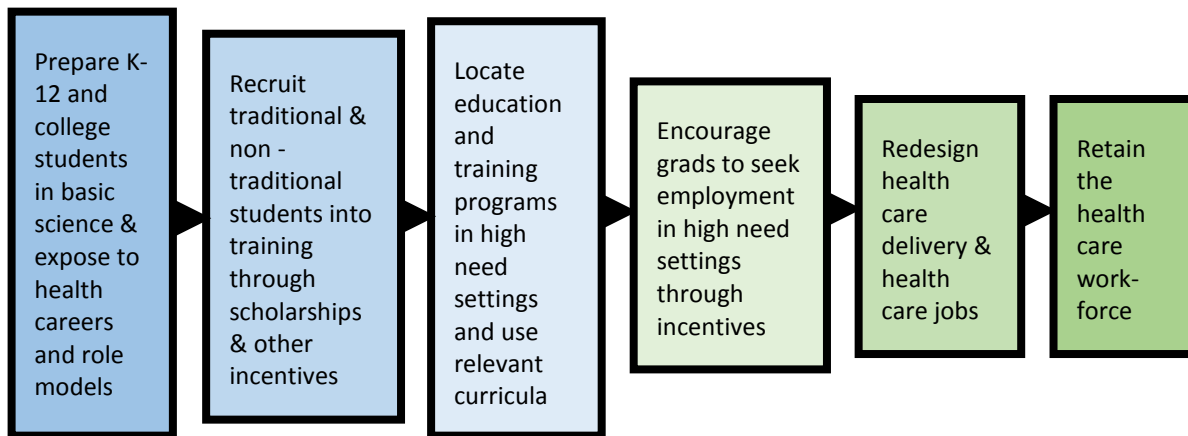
Prepare K-12 and college students in basic science & expose to health careers and role models

Recruit traditional & non - traditional students into training through scholarships & other incentives

Locate education and training programs in high need settings and use relevant curricula

Encourage grads to seek employment in high need settings through incentives

Redesign health care delivery & health care jobs

Retain the health care work-force